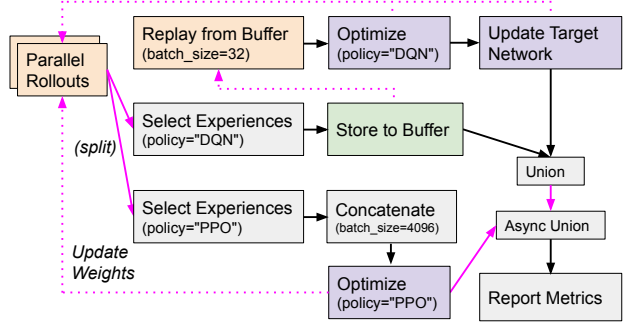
Parallel Rollouts

Replay from Buffer
(batch_size=32)

Optimize
(policy="DQN")

Update Target Network

Select Experiences
(policy="DQN")

Store to Buffer

(split)

Union

Select Experiences
(policy="PPO")

Concatenate
(batch_size=4096)

Async Union

Update Weights

Optimize
(policy="PPO")

Report Metrics